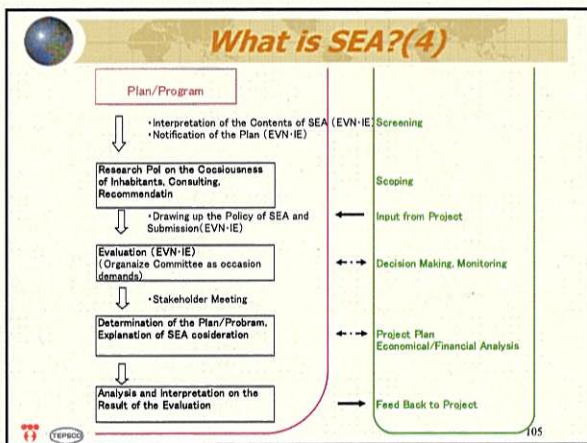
What is SEA?(4)

Plan/Program

・Interpretation of the Contents of SEA (EVN・IE)

・Notification of the Plan (EVN・IE)

Screening

Research Pol on the Cocsiousness of Inhabitants, Consulting, Recommandatin

Scoping

・Drawing up the Policy of SEA and Submission(EVN・IE)

Input from Project

Evaluation (EVN・IE) (Organize Committee as occasion demands)

Decision Making, Monitoring

・Stakeholder Meeting

Determination of the Plan/Probram, Explanation of SEA cosideration

Project Plan Economical/Financial Analysis

Analysis and Interpretation on the Result of the Evaluation

Feed Back to Project

TEPSCO

105